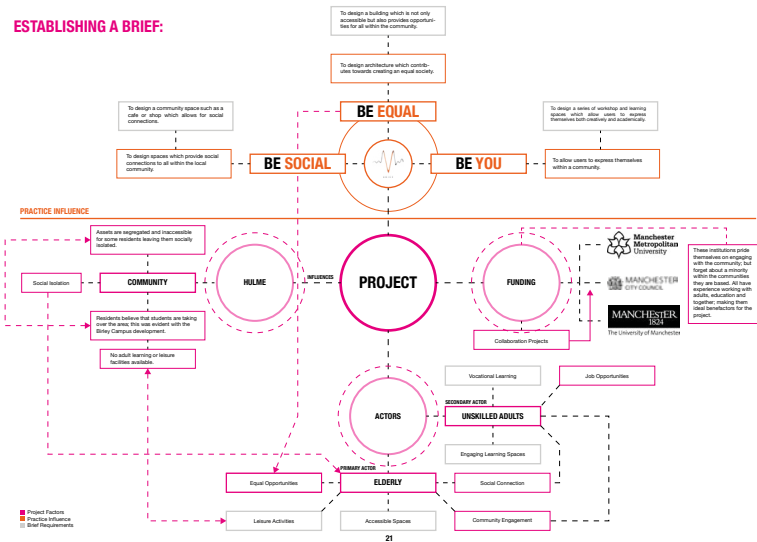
ESTABLISHING A BRIEF:

To design a building which is not only accessible but also provides opportunities for all within the community.

To design architecture which contributes towards creating an equal society.

To design a community space such as a cafe or shop which allows for social connections.

To design a series of workshop and learning spaces which allow users to express themselves both creatively and academically.

BE EQUAL

To design spaces which provide social connections to all within the local community.

BE SOCIAL

BE YOU

To allow users to express themselves within a community.

PRACTICE INFLUENCE

Assets are segregated and inaccessible for some residents leaving them socially isolated.

Manchester Metropolitan University

These institutions pride themselves on engaging with the community; but forget about a minority within the communities they are based. All have experience working with adults, education and together; making them ideal benefactors for the project.

Social Isolation

COMMUNITY

HULME

INFLUENCES

PROJECT

FUNDING

MANCHESTER CITY COUNCIL

Residents believe that students are taking over the area; this was evident with the Birley Campus development.

MANCHESTER 1824 The University of Manchester

Collaboration Projects

No adult learning or leisure facilities available.

Vocational Learning

Job Opportunities

SECONDARY ACTOR

ACTORS

UNSKILLED ADULTS

Engaging Learning Spaces

PRIMARY ACTOR

Equal Opportunities

ELDERLY

Social Connection

Project Factors
Practice Influence
Brief Requirements

Leisure Activities

Accessible Spaces

Community Engagement

21